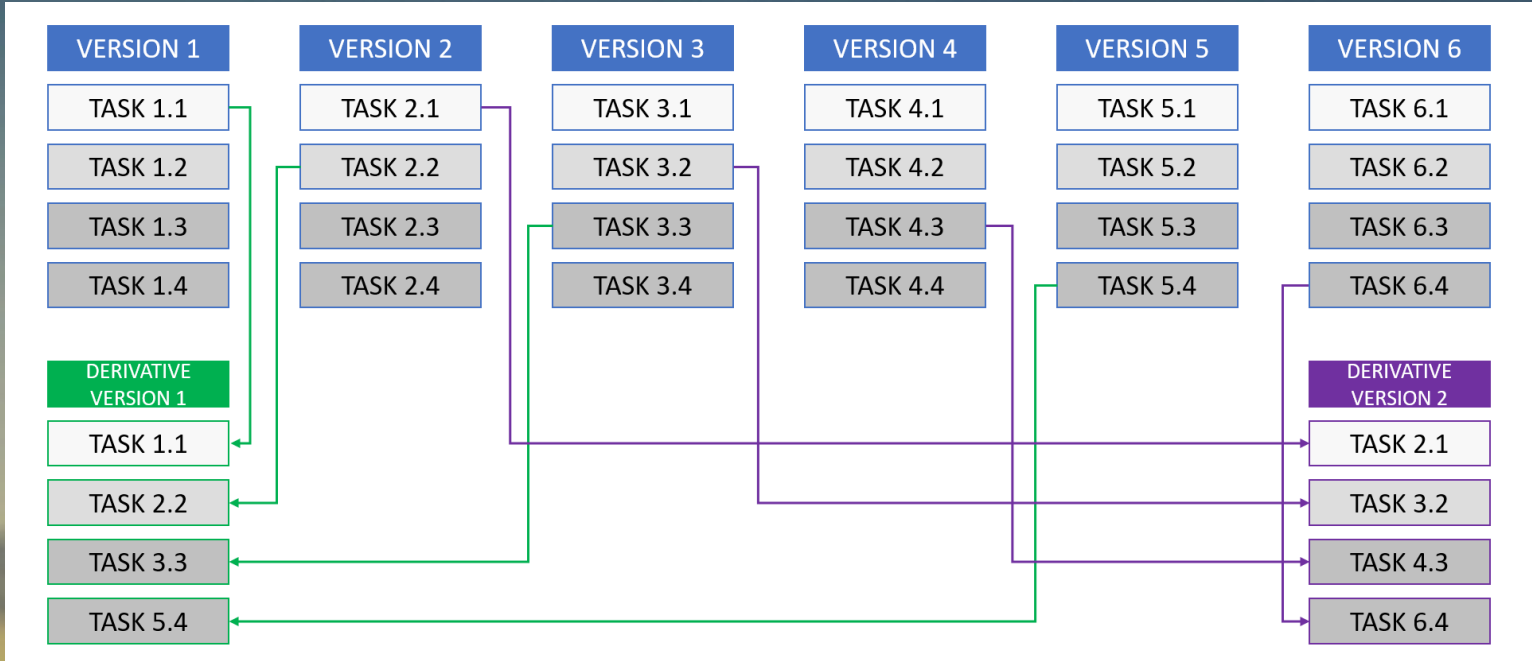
VERSION 1
TASK 1.1
TASK 1.2
TASK 1.3
TASK 1.4

VERSION 2
TASK 2.1
TASK 2.2
TASK 2.3
TASK 2.4

VERSION 3
TASK 3.1
TASK 3.2
TASK 3.3
TASK 3.4

VERSION 4
TASK 4.1
TASK 4.2
TASK 4.3
TASK 4.4

VERSION 5
TASK 5.1
TASK 5.2
TASK 5.3
TASK 5.4

VERSION 6
TASK 6.1
TASK 6.2
TASK 6.3
TASK 6.4

DERIVATIVE VERSION 1
TASK 1.1
TASK 2.2
TASK 3.3
TASK 5.4

DERIVATIVE VERSION 2
TASK 2.1
TASK 3.2
TASK 4.3
TASK 6.4